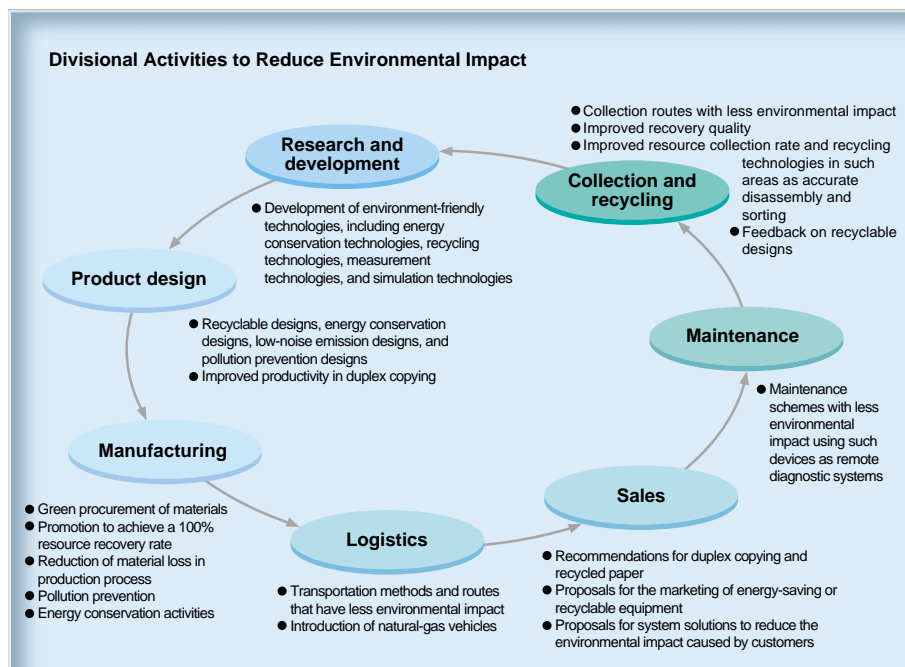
Divisional Activities to Reduce Environmental Impact

Research and development

● Development of environment-friendly technologies, including energy conservation technologies, recycling technologies, measurement technologies, and simulation technologies

● Collection routes with less environmental impact
● Improved recovery quality
● Improved resource collection rate and recycling technologies in such areas as accurate disassembly and sorting
● Feedback on recyclable designs

Collection and recycling

Product design

● Recyclable designs, energy conservation designs, low-noise emission designs, and pollution prevention designs
● Improved productivity in duplex copying

Maintenance

● Maintenance schemes with less environmental impact using such devices as remote diagnostic systems

Manufacturing

● Green procurement of materials
● Promotion to achieve a 100% resource recovery rate
● Reduction of material loss in production process
● Pollution prevention
● Energy conservation activities

Sales

Logistics

● Transportation methods and routes that have less environmental impact
● Introduction of natural-gas vehicles

● Recommendations for duplex copying and recycled paper
● Proposals for the marketing of energy-saving or recyclable equipment
● Proposals for system solutions to reduce the environmental impact caused by customers